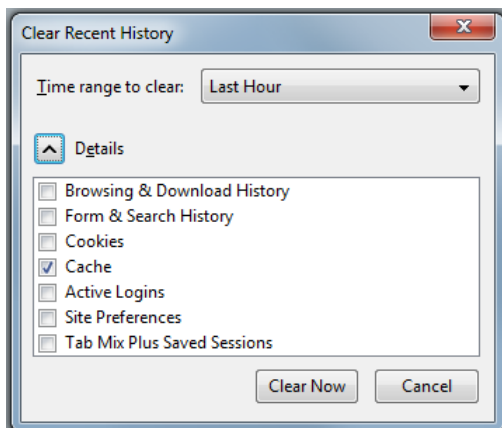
Clear Recent History

Time range to clear: Last Hour

Details

Browsing & Download History
Form & Search History
Cookies
Cache
Active Logins
Site Preferences
Tab Mix Plus Saved Sessions

Clear Now Cancel